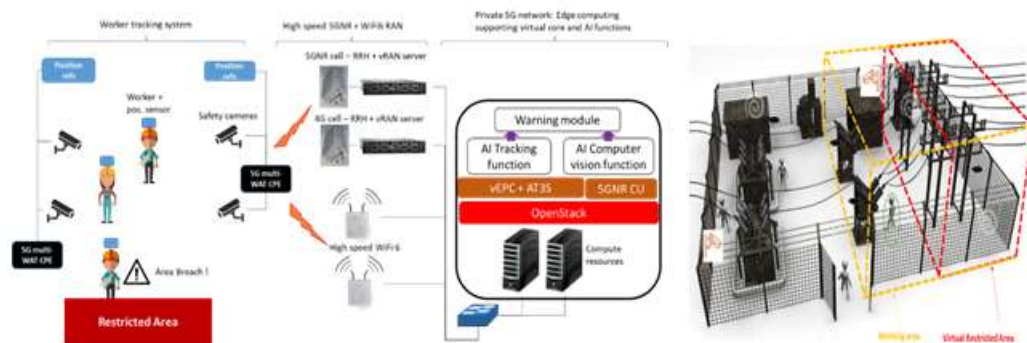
Worker tracking system

High speed 5GNR + WiFi6 RAN

Private 5G network: Edge computing supporting virtual core and AI functions

Position cells

Position cells

Worker + pos. sensor

Safety cameras

5GNR cell – RRH + vRAN server

4G cell – RRH + vRAN server

5G multi-WAT CPE

5G multi-WAT CPE

Warning module

AI Tracking function

AI Computer vision function

vEPC + AT3S

5GNR CU

OpenStack

High speed WiFi6

Compute resources

Area Breach !

Restricted Area

Working area

Virtual Restricted Area